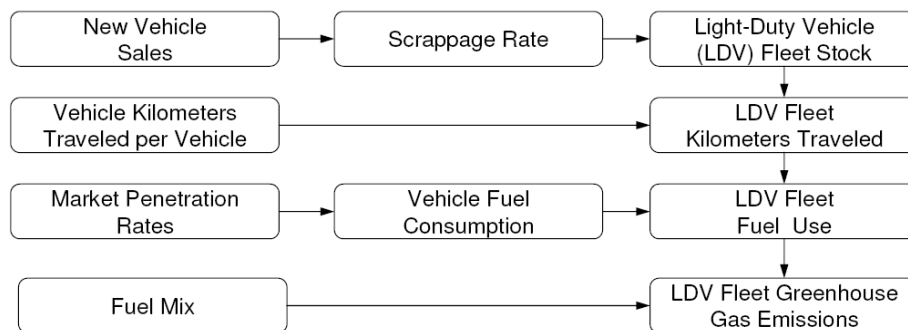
New Vehicle Sales

Scrappage Rate

Light-Duty Vehicle (LDV) Fleet Stock

Vehicle Kilometers Traveled per Vehicle

LDV Fleet Kilometers Traveled

Market Penetration Rates

Vehicle Fuel Consumption

LDV Fleet Fuel Use

Fuel Mix

LDV Fleet Greenhouse Gas Emissions